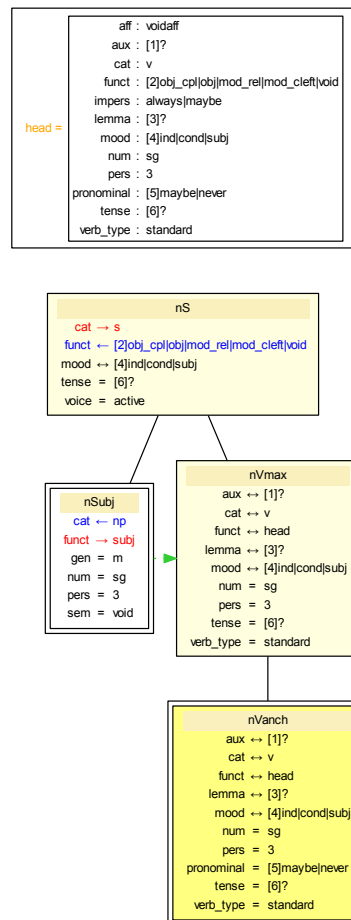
head =

| | | |
|---|---|---|
| aff | : | voidaff |
| aux | : | [1]? |
| cat | : | v |
| funct | : | [2]obj_cpl\|obj\|mod_rel\|mod_cleft\|void |
| impers | : | always\|maybe |
| lemma | : | [3]? |
| mood | : | [4]ind\|cond\|subj |
| num | : | sg |
| pers | : | 3 |
| pronominal | : | [5]maybe\|never |
| tense | : | [6]? |
| verb_type | : | standard |

nS

cat → s
funct ← [2]obj_cpl|obj|mod_rel|mod_cleft|void
mood ↔ [4]ind|cond|subj
tense = [6]?
voice = active

nSubj

cat ← np
funct → subj
gen = m
num = sg
pers = 3
sem = void

nVmax

aux ↔ [1]?
cat ↔ v
funct ↔ head
lemma ↔ [3]?
mood ↔ [4]ind|cond|subj
num = sg
pers = 3
tense = [6]?
verb_type = standard

nVanch

aux ↔ [1]?
cat ↔ v
funct ↔ head
lemma ↔ [3]?
mood ↔ [4]ind|cond|subj
num = sg
pers = 3
pronominal = [5]maybe|never
tense = [6]?
verb_type = standard